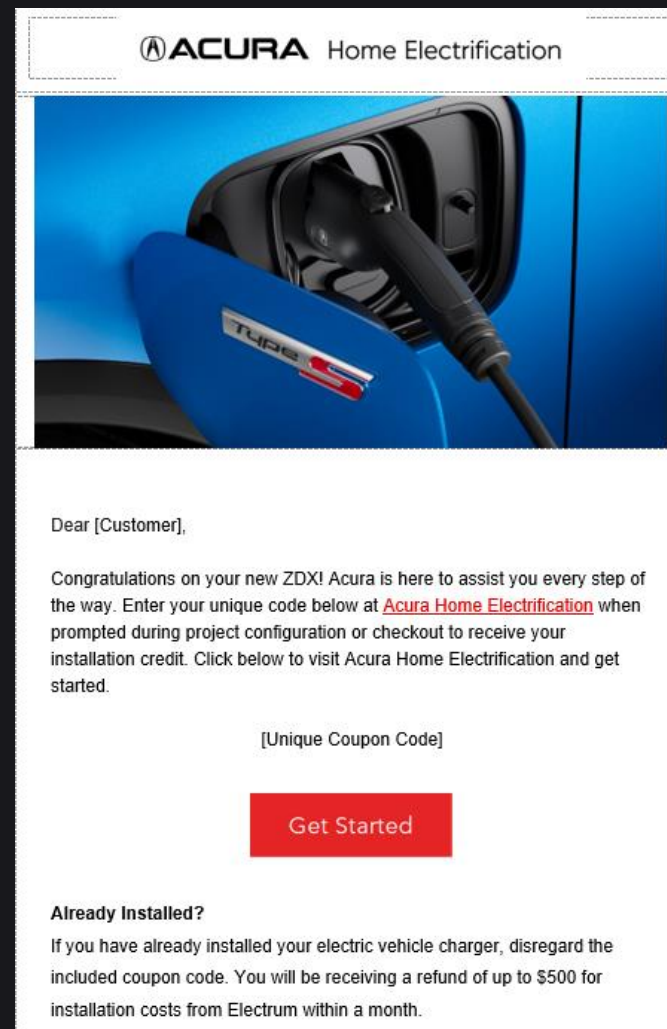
ACURA Home Electrification

Type S

Dear [Customer],

Congratulations on your new ZDX! Acura is here to assist you every step of the way. Enter your unique code below at Acura Home Electrification when prompted during project configuration or checkout to receive your installation credit. Click below to visit Acura Home Electrification and get started.

[Unique Coupon Code]

Get Started

Already Installed?

If you have already installed your electric vehicle charger, disregard the included coupon code. You will be receiving a refund of up to $500 for installation costs from Electrum within a month.